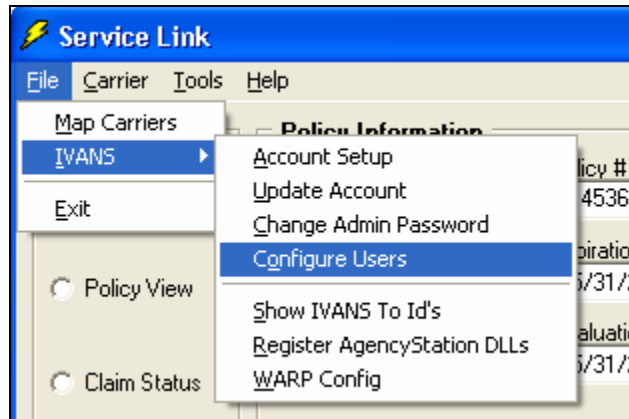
Service Link

File Carrier Tools Help

Map Carriers
IVANS
Exit

Policy Information

Account Setup
Update Account
Change Admin Password
Configure Users
Show IVANS To Id's
Register AgencyStation DLLs
WARP Config

Policy View
Claim Status

licy #
4536
piratio
5/31/
aluati
5/31/